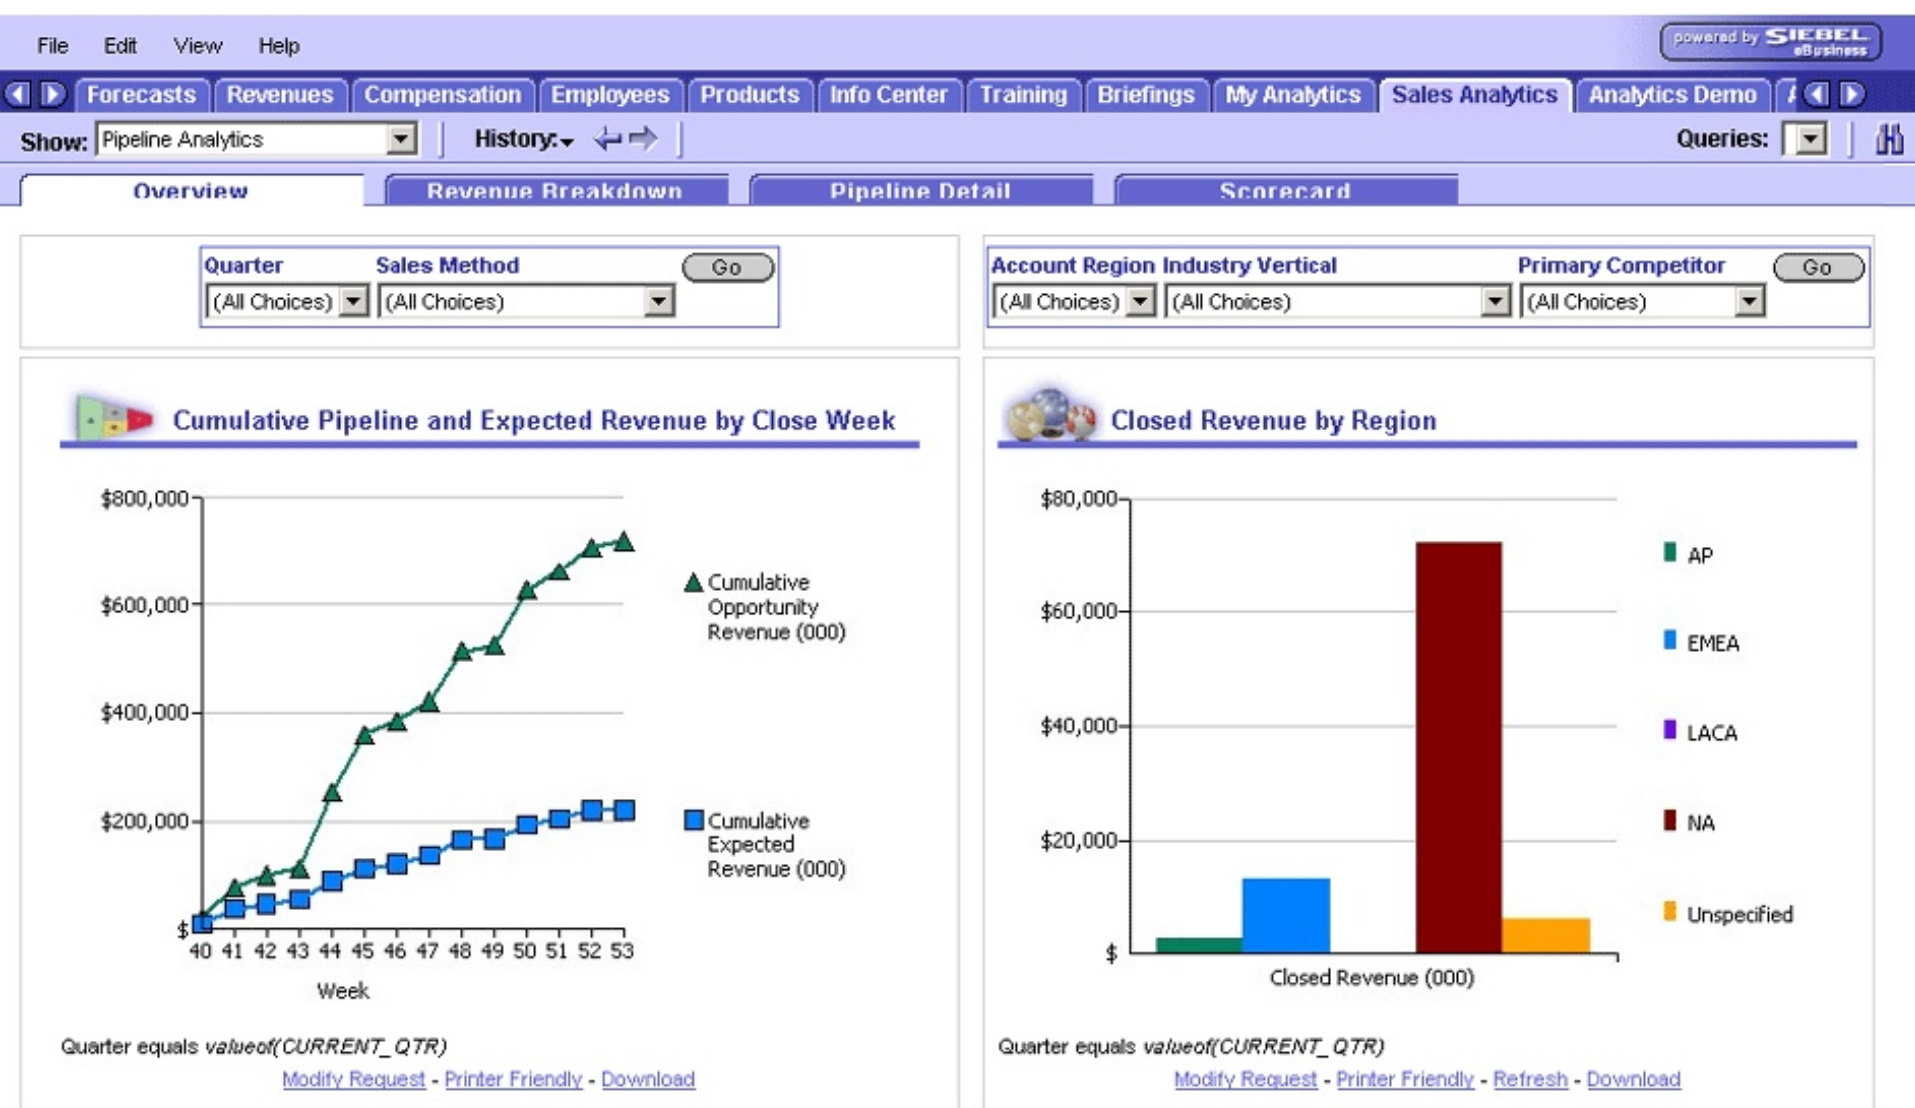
File Edit View Help

powered by SIEBEL eBusiness

Forecasts Revenues Compensation Employees Products Info Center Training Briefings My Analytics Sales Analytics Analytics Demo

Show: Pipeline Analytics History: Queries:

Overview Revenue Breakdown Pipeline Detail Scorecard

Quarter (All Choices) Sales Method (All Choices) Go

Account Region (All Choices) Industry Vertical (All Choices) Primary Competitor (All Choices) Go

Cumulative Pipeline and Expected Revenue by Close Week

$800,000
$600,000
$400,000
$200,000
$
40 41 42 43 44 45 46 47 48 49 50 51 52 53
Week

Cumulative Opportunity Revenue (000)
Cumulative Expected Revenue (000)

Quarter equals valueof(CURRENT_QTR)

Modify Request - Printer Friendly - Download

Closed Revenue by Region

$80,000
$60,000
$40,000
$20,000
$
Closed Revenue (000)

AP
EMEA
LACA
NA
Unspecified

Quarter equals valueof(CURRENT_QTR)

Modify Request - Printer Friendly - Refresh - Download